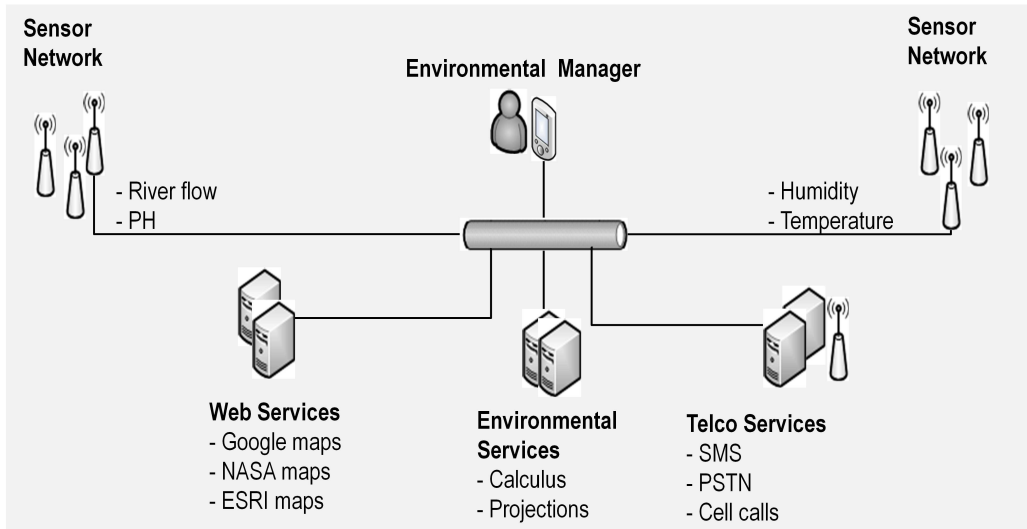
Sensor Network

Environmental Manager

Sensor Network

- River flow
- PH

- Humidity
- Temperature

Web Services
- Google maps
- NASA maps
- ESRI maps

Environmental Services
- Calculus
- Projections

Telco Services
- SMS
- PSTN
- Cell calls